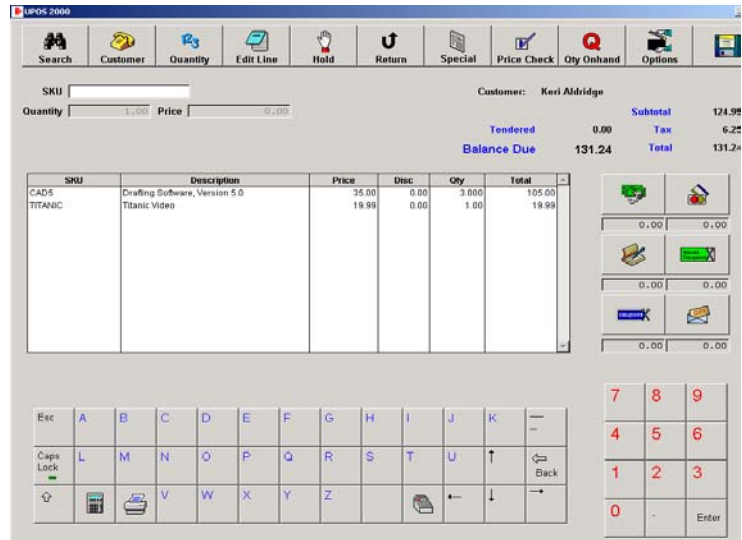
UPOS 2000

Search Customer Quantity Edit Line Hold Return Special Price Check Qty Onhand Options

SKU
Quantity 1.00 Price 0.00

Customer: Keri Aldridge

Subtotal 124.95
Tendered 0.00 Tax 6.25
Balance Due 131.24 Total 131.24

| SKU | Description | Price | Disc | Qty | Total |
|---|---|---|---|---|---|
| CAD5 | Drafting Software, Version 5.0 | 35.00 | 0.00 | 3.000 | 105.00 |
| TITANIC | Titanic Video | 19.99 | 0.00 | 1.00 | 19.99 |

0.00 0.00
0.00 0.00
0.00 0.00

Esc A B C D E F G H I J K —
Caps Lock L M N O P Q R S T U ↑ ⇦ Back
⇧ V W X Y Z ← ↓ →

7 8 9
4 5 6
1 2 3
0 . Enter